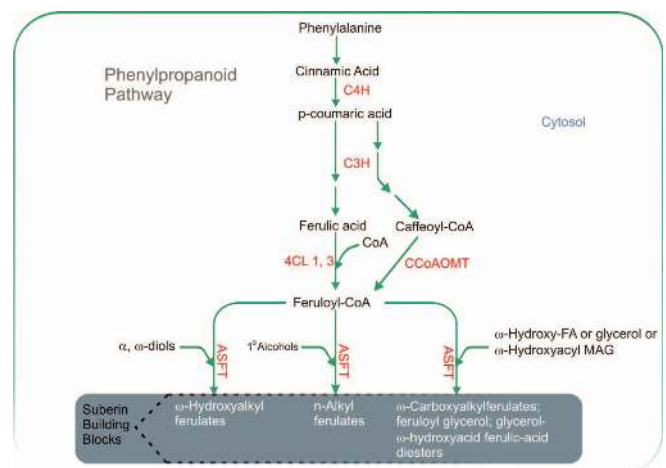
Phenylalanine

Phenylpropanoid Pathway

Cinnamic Acid

C4H

p-coumaric acid

Cytosol

C3H

Ferulic acid

Caffeoyl-CoA

CoA

4CL 1, 3

CCoAOMT

Feruloyl-CoA

α, ω-diols

ASFT

1° Alcohols

ASFT

ASFT

ω-Hydroxy-FA or glycerol or ω-Hydroxyacyl MAG

Suberin Building Blocks

ω-Hydroxyalkyl ferulates

n-Alkyl ferulates

ω-Carboxyalkylferulates; feruloyl glycerol; glycerol-ω-hydroxyacid ferulic-acid diesters